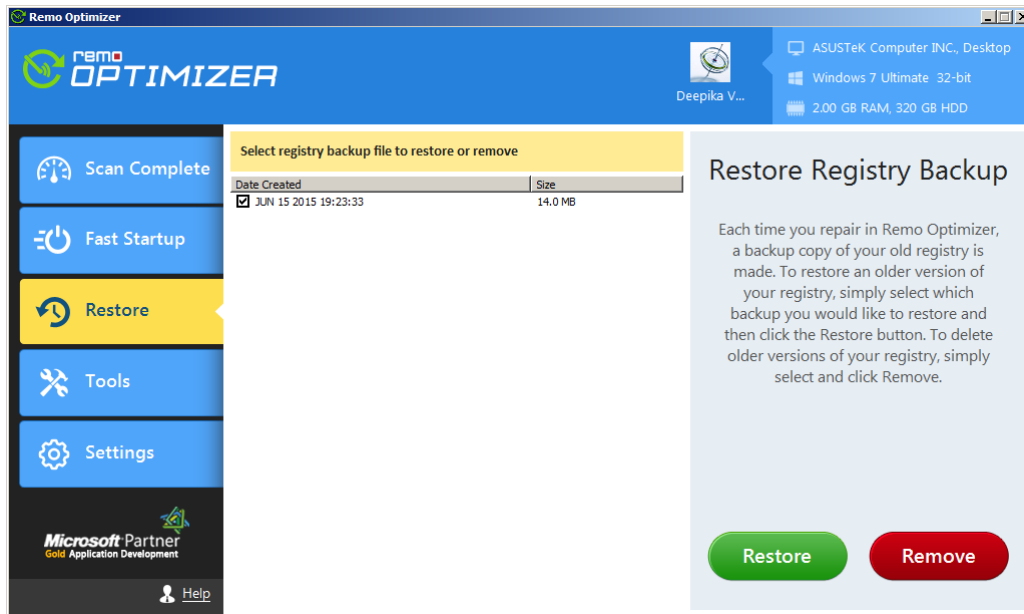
Remo Optimizer

remo OPTIMIZER

Deepika V...

ASUSTeK Computer INC., Desktop
Windows 7 Ultimate 32-bit
2.00 GB RAM, 320 GB HDD

Scan Complete
Fast Startup
Restore
Tools
Settings

Microsoft Partner
Gold Application Development

Help

Select registry backup file to restore or remove

| Date Created | Size |
|---|---|
| JUN 15 2015 19:23:33 | 14.0 MB |

Restore Registry Backup

Each time you repair in Remo Optimizer, a backup copy of your old registry is made. To restore an older version of your registry, simply select which backup you would like to restore and then click the Restore button. To delete older versions of your registry, simply select and click Remove.

Restore
Remove